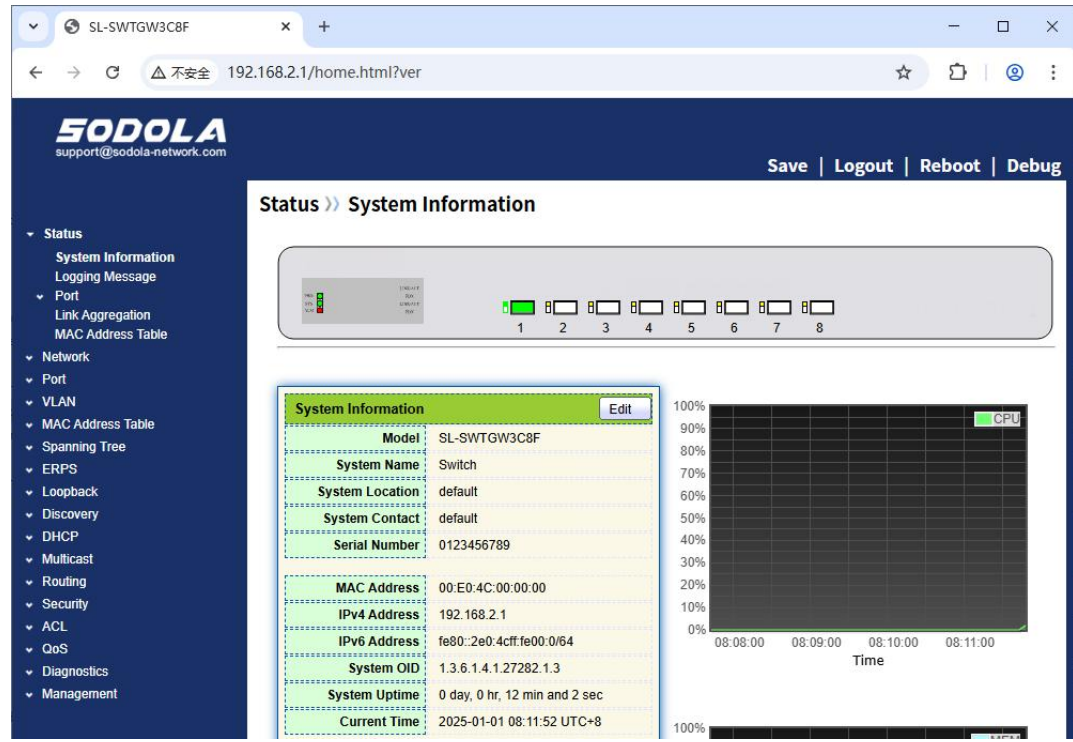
SL-SWTGW3C8F ×  +

不安全 192.168.2.1/home.html?ver

SODOLA
support@sodola-network.com

Save | Logout | Reboot | Debug

Status » System Information

- Status
System Information
Logging Message
- Port
Link Aggregation
MAC Address Table
- Network
- Port
- VLAN
- MAC Address Table
- Spanning Tree
- ERPS
- Loopback
- Discovery
- DHCP
- Multicast
- Routing
- Security
- ACL
- QoS
- Diagnostics
- Management

1 2 3 4 5 6 7 8

| System Information | Edit |
|---|---|
| Model | SL-SWTGW3C8F |
| System Name | Switch |
| System Location | default |
| System Contact | default |
| Serial Number | 0123456789 |
| MAC Address | 00:E0:4C:00:00:00 |
| IPv4 Address | 192.168.2.1 |
| IPv6 Address | fe80::2e0:4cff:fe00:0/64 |
| System OID | 1.3.6.1.4.1.27282.1.3 |
| System Uptime | 0 day, 0 hr, 12 min and 2 sec |
| Current Time | 2025-01-01 08:11:52 UTC+8 |

100% 90% 80% 70% 60% 50% 40% 30% 20% 10% 0%
CPU
08:08:00 08:09:00 08:10:00 08:11:00
Time

100%
MEM